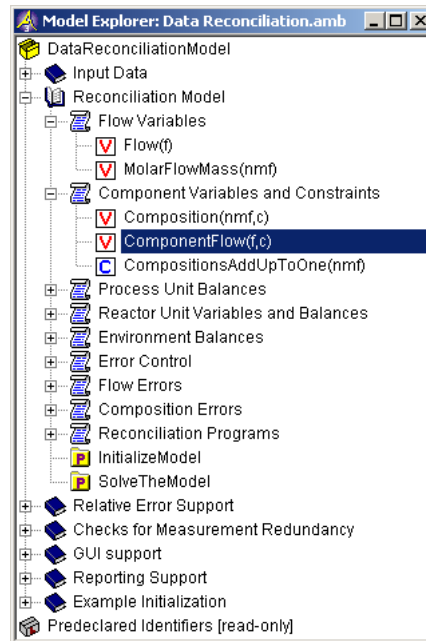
Model Explorer: Data Reconciliation.amb

DataReconciliationModel
Input Data
Reconciliation Model
Flow Variables
V Flow(f)
V MolarFlowMass(nmf)
Component Variables and Constraints
V Composition(nmf,c)
V ComponentFlow(f,c)
C CompositionsAddUpToOne(nmf)
Process Unit Balances
Reactor Unit Variables and Balances
Environment Balances
Error Control
Flow Errors
Composition Errors
Reconciliation Programs
P InitializeModel
P SolveTheModel
Relative Error Support
Checks for Measurement Redundancy
GUI support
Reporting Support
Example Initialization
Predeclared Identifiers [read-only]